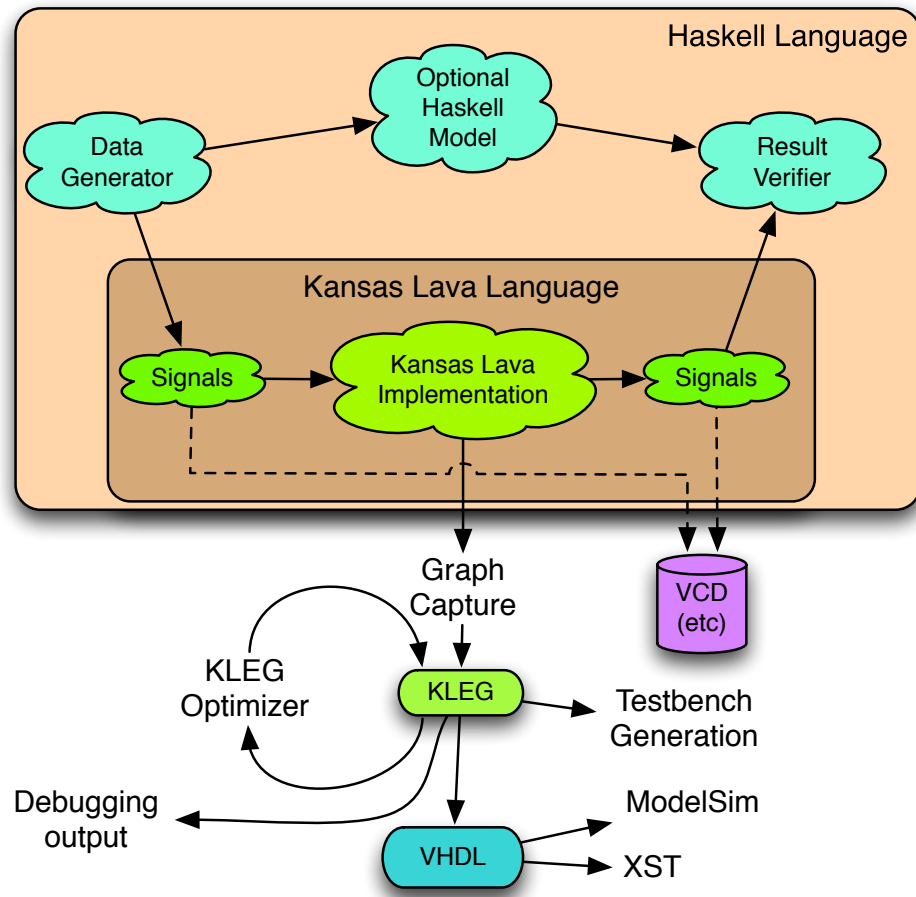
Haskell Language

Optional Haskell Model

Data Generator

Result Verifier

Kansas Lava Language

Signals

Kansas Lava Implementation

Signals

Graph Capture

VCD (etc)

KLEG Optimizer

KLEG

Testbench Generation

Debugging output

ModelSim

VHDL

XST